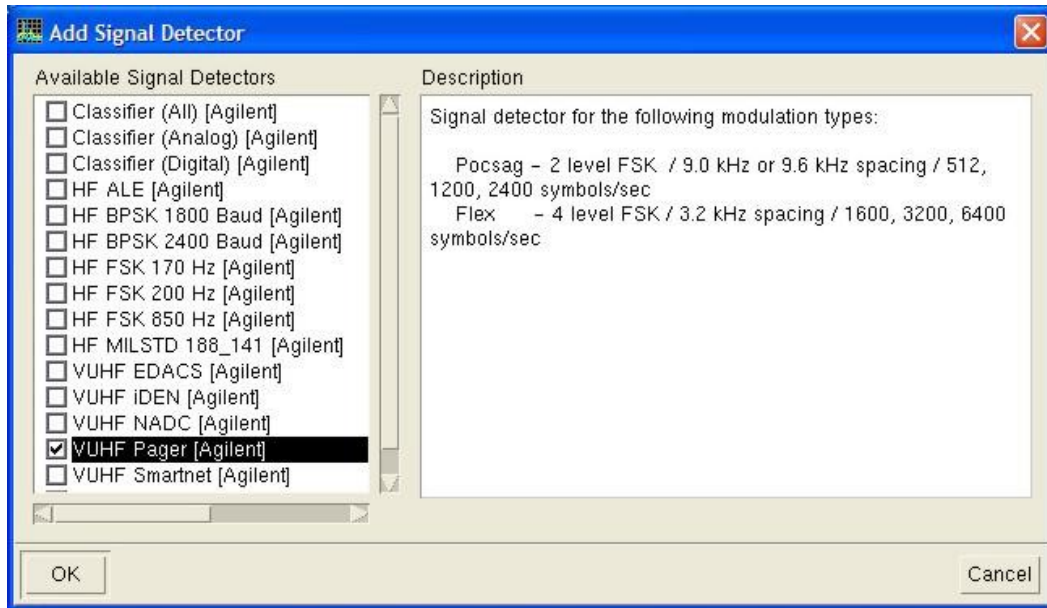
Add Signal Detector

Available Signal Detectors

Classifier (All) [Agilent]
Classifier (Analog) [Agilent]
Classifier (Digital) [Agilent]
HF ALE [Agilent]
HF BPSK 1800 Baud [Agilent]
HF BPSK 2400 Baud [Agilent]
HF FSK 170 Hz [Agilent]
HF FSK 200 Hz [Agilent]
HF FSK 850 Hz [Agilent]
HF MILSTD 188_141 [Agilent]
VUHF EDACS [Agilent]
VUHF iDEN [Agilent]
VUHF NADC [Agilent]
VUHF Pager [Agilent]
VUHF Smartnet [Agilent]

Description

Signal detector for the following modulation types:

Pocsag - 2 level FSK / 9.0 kHz or 9.6 kHz spacing / 512, 1200, 2400 symbols/sec
Flex - 4 level FSK / 3.2 kHz spacing / 1600, 3200, 6400 symbols/sec

OK

Cancel